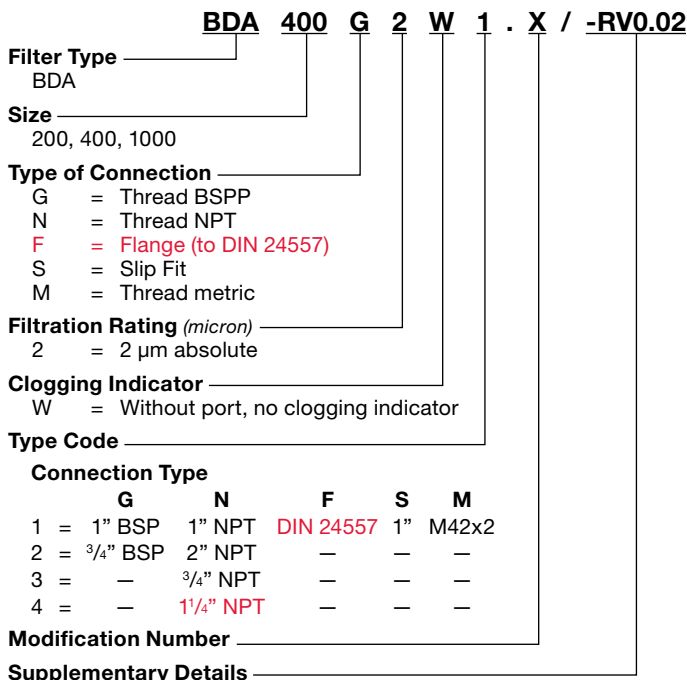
BDA 400 G 2 W 1 . X / -RV0.02

Filter Type
BDA

Size
200, 400, 1000

Type of Connection
G = Thread BSPP
N = Thread NPT
F = Flange (to DIN 24557)
S = Slip Fit
M = Thread metric

Filtration Rating (micron)
2 = 2 µm absolute

Clogging Indicator
W = Without port, no clogging indicator

Type Code

Connection Type

| | G | N | F | S | M |
|---|---|---|---|---|---|
| 1 = | 1" BSP | 1" NPT | DIN 24557 | 1" | M42x2 |
| 2 = | $\frac{3}{4}$" BSP | 2" NPT | — | — | — |
| 3 = | — | $\frac{3}{4}$" NPT | — | — | — |
| 4 = | — | $1\frac{1}{4}$" NPT | — | — | — |

Modification Number

Supplementary Details